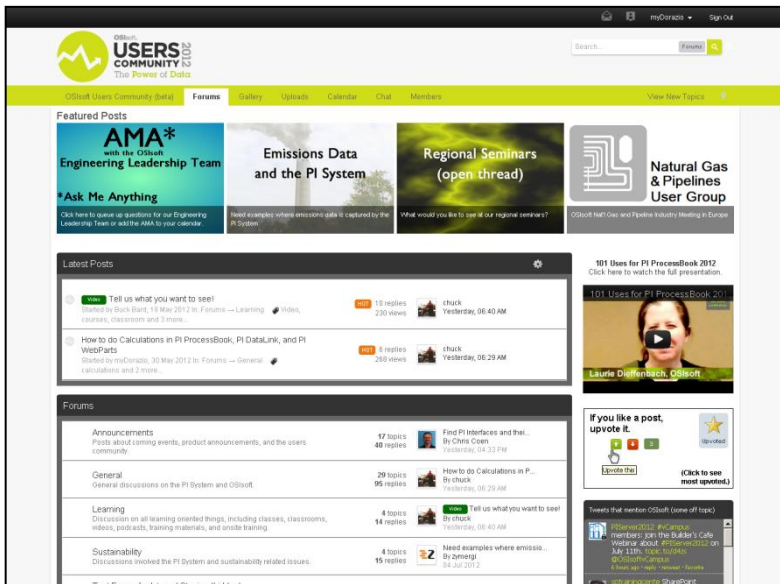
myDorazio ▾ Sign Out

OSIsoft USERS COMMUNITY 2012 The Power of Data

Search... Forums

OSIsoft Users Community (beta) Forums Gallery Uploads Calendar Chat Members View New Topics

Featured Posts

AMA* with the OSIsoft Engineering Leadership Team *Ask Me Anything
Click here to queue up questions for our Engineering Leadership Team or add the AMA to your calendar.

Emissions Data and the PI System
Need examples where emissions data is captured by the PI System

Regional Seminars (open thread)
What would you like to see at our regional seminars?

Natural Gas & Pipelines User Group
OSIsoft Nat'l Gas and Pipeline Industry Meeting in Europe

Latest Posts

Video Tell us what you want to see!
Started by Buck Baird, 18 May 2012 In: Forums → Learning Video, courses, classroom and 3 more...
HOT 18 replies 230 views
chuck Yesterday, 06:40 AM

How to do Calculations in PI ProcessBook, PI DataLink, and PI WebParts
Started by myDorazio, 30 May 2012 In: Forums → General calculations and 2 more...
HOT 6 replies 268 views
chuck Yesterday, 06:29 AM

101 Uses for PI ProcessBook 2012
Click here to watch the full presentation.
101 Uses for PI ProcessBook 201
Laurie Dieffenbach, OSIsoft

Forums

Announcements
Posts about coming events, product announcements, and the users community.
17 topics 40 replies
Find PI Interfaces and thei... By Chris Coen Yesterday, 04:33 PM

General
General discussions on the PI System and OSIsoft
29 topics 95 replies
How to do Calculations in P... By chuck Yesterday, 06:29 AM

Learning
Discussion on all learning oriented things, including classes, classrooms, videos, podcasts, training materials, and onsite training.
4 topics 14 replies
Video Tell us what you want to see! By chuck Yesterday, 06:40 AM

Sustainability
Discussions involved the PI System and sustainability related issues.
4 topics 15 replies
Need examples where emissio... By zymergi 04 Jul 2012

If you like a post, upvote it.
Upvoted
Upvote this
(Click to see most upvoted.)

Tweets that mention OSIsoft (some off topic)
PIServer2012 #vCampus members: join the Builder's Cafe Webinar about #PIServer2012 on July 11th. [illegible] @OSIsoftCampus